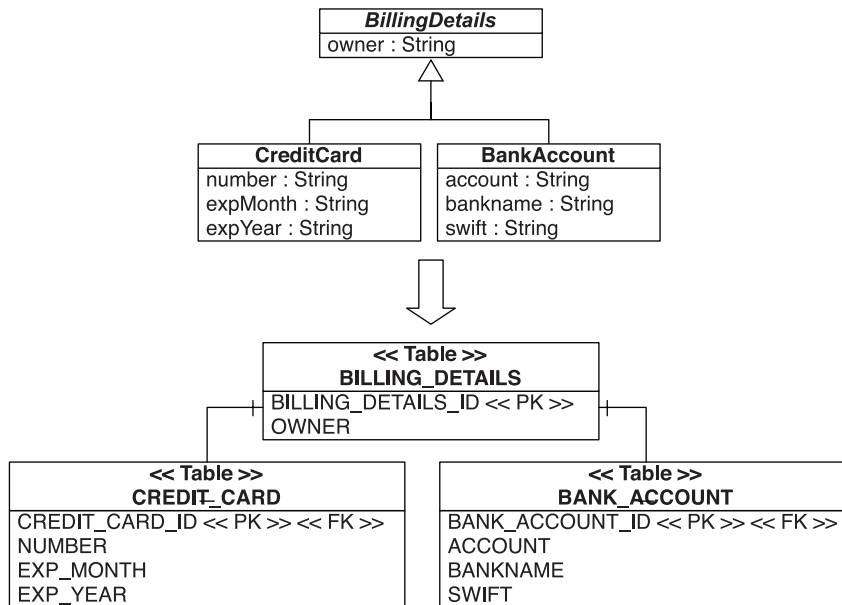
BillingDetails
owner : String

CreditCard
number : String
expMonth : String
expYear : String

BankAccount
account : String
bankname : String
swift : String

<< Table >>
BILLING_DETAILS
BILLING_DETAILS_ID << PK >>
OWNER

<< Table >>
CREDIT_CARD
CREDIT_CARD_ID << PK >> << FK >>
NUMBER
EXP_MONTH
EXP_YEAR

<< Table >>
BANK_ACCOUNT
BANK_ACCOUNT_ID << PK >> << FK >>
ACCOUNT
BANKNAME
SWIFT